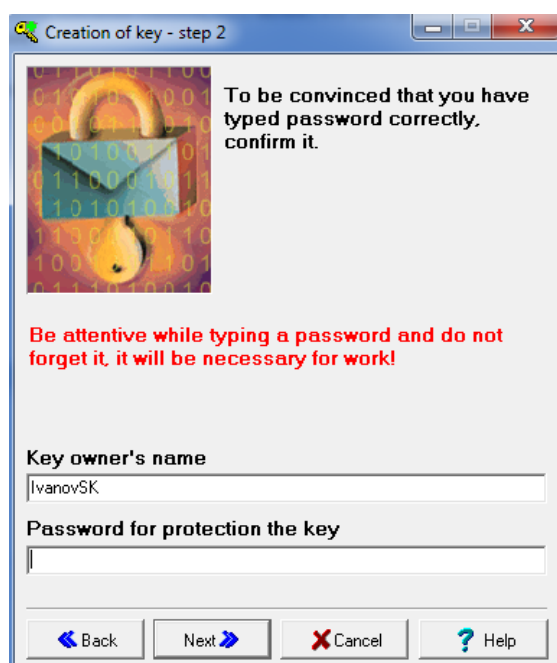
Creation of key - step 2

To be convinced that you have typed password correctly, confirm it.

Be attentive while typing a password and do not forget it, it will be necessary for work!

Key owner's name

IvanovSK

Password for protection the key

Back
Next
Cancel
Help